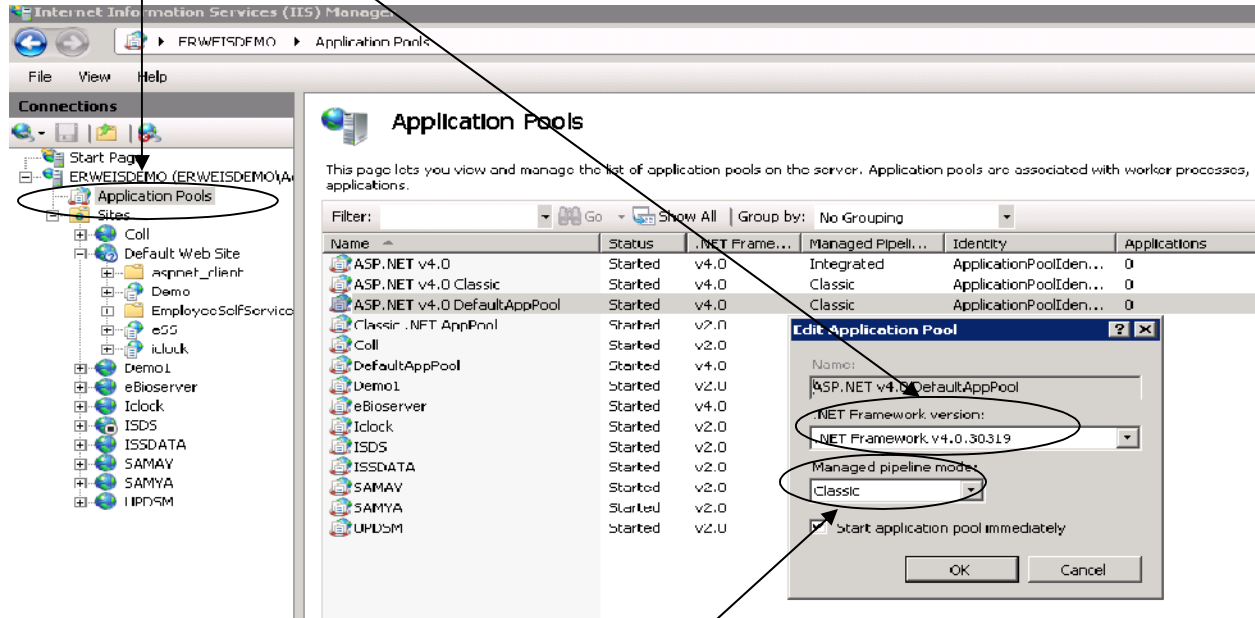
Internet Information Services (IIS) Manager

ERWEISDEMO ▸ Application Pools

File View Help

Connections

Start Page
ERWEISDEMO (ERWEISDEMO\A
Application Pools
Sites
Coll
Default Web Site
aspnet_client
Demo
EmployeeSelfService
eSS
iclock
Demo1
eBioserver
Iclock
ISDS
ISSDATA
SAMAY
SAMYA
UPDSM

Application Pools

This page lets you view and manage the list of application pools on the server. Application pools are associated with worker processes, applications.

Filter: Go Show All | Group by: No Grouping

| Name | Status | .NET Frame... | Managed Pipeli... | Identity | Applications |
|---|---|---|---|---|---|
| ASP.NET v4.0 | Started | v4.0 | Integrated | ApplicationPoolIden... | 0 |
| ASP.NET v4.0 Classic | Started | v4.0 | Classic | ApplicationPoolIden... | 0 |
| ASP.NET v4.0 DefaultAppPool | Started | v4.0 | Classic | ApplicationPoolIden... | 0 |
| Classic .NET AppPool | Started | v2.0 | | | |
| Coll | Started | v2.0 | | | |
| DefaultAppPool | Started | v4.0 | | | |
| Demo1 | Started | v2.0 | | | |
| eBioserver | Started | v4.0 | | | |
| Iclock | Started | v2.0 | | | |
| ISDS | Started | v2.0 | | | |
| ISSDATA | Started | v2.0 | | | |
| SAMAY | Started | v2.0 | | | |
| SAMYA | Started | v2.0 | | | |
| UPDSM | Started | v2.0 | | | |

Edit Application Pool

Name:
ASP.NET v4.0 DefaultAppPool

.NET Framework version:
.NET Framework v4.0.30319

Managed pipeline mode:
Classic

Start application pool immediately

OK Cancel